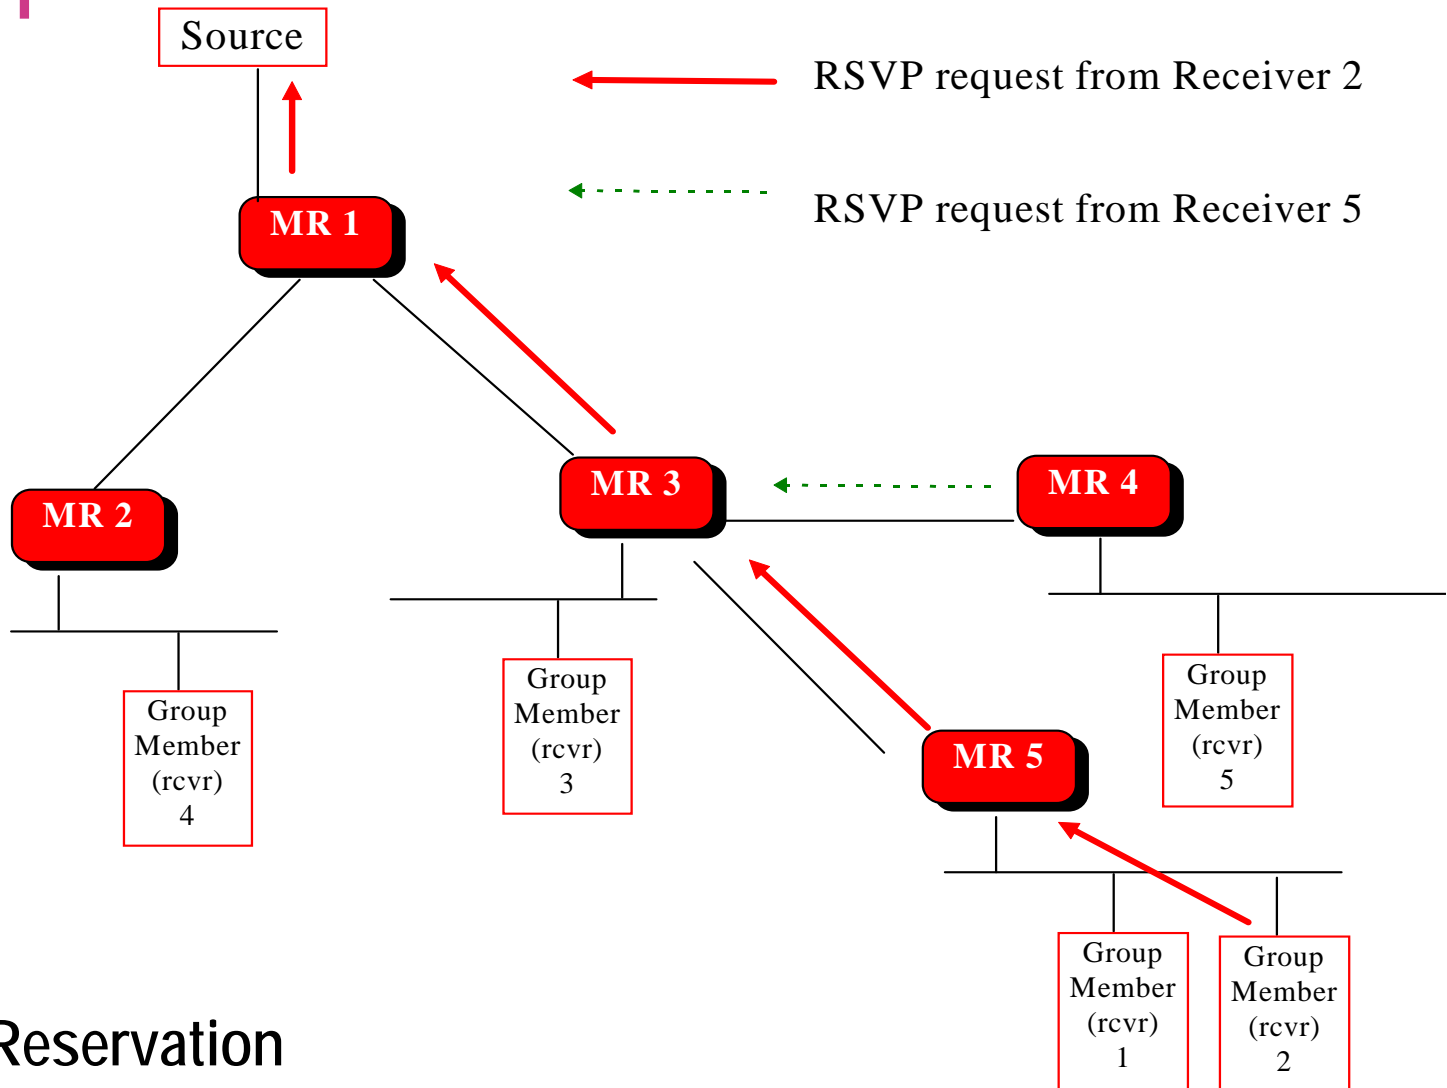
Source

RSVP request from Receiver 2

RSVP request from Receiver 5

MR 1

MR 2

MR 3

MR 4

MR 5

Group Member (rcvr) 4

Group Member (rcvr) 3

Group Member (rcvr) 5

Group Member (rcvr) 1

Group Member (rcvr) 2

Reservation